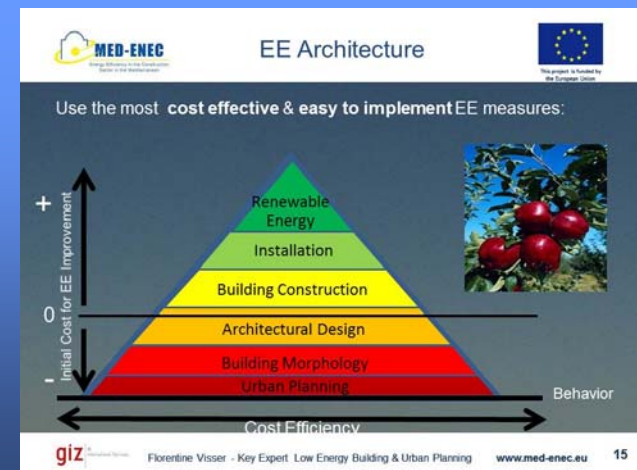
MED-ENEC

Energy Efficiency in the Construction Sector in the Mediterranean

EE Architecture

This project is funded by the European Union

Use the most cost effective & easy to implement EE measures:

+

0

-

Initial Cost for EE Improvement

Renewable Energy

Installation

Building Construction

Architectural Design

Building Morphology

Urban Planning

Behavior

Cost Efficiency

giz

Florentine Visser - Key Expert Low Energy Building & Urban Planning

www.med-enec.eu

15